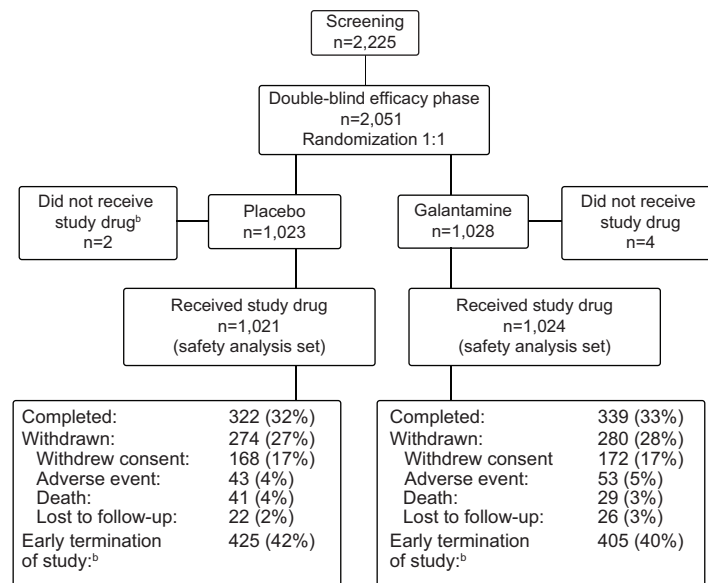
Screening
n=2,225

Double-blind efficacy phase
n=2,051
Randomization 1:1

Did not receive study drug$^{b}$
n=2

Placebo
n=1,023

Galantamine
n=1,028

Did not receive study drug
n=4

Received study drug
n=1,021
(safety analysis set)

Received study drug
n=1,024
(safety analysis set)

Completed: 322 (32%)
Withdrawn: 274 (27%)
Withdrew consent: 168 (17%)
Adverse event: 43 (4%)
Death: 41 (4%)
Lost to follow-up: 22 (2%)
Early termination of study:$^{b}$ 425 (42%)

Completed: 339 (33%)
Withdrawn: 280 (28%)
Withdrew consent 172 (17%)
Adverse event: 53 (5%)
Death: 29 (3%)
Lost to follow-up: 26 (3%)
Early termination of study:$^{b}$ 405 (40%)